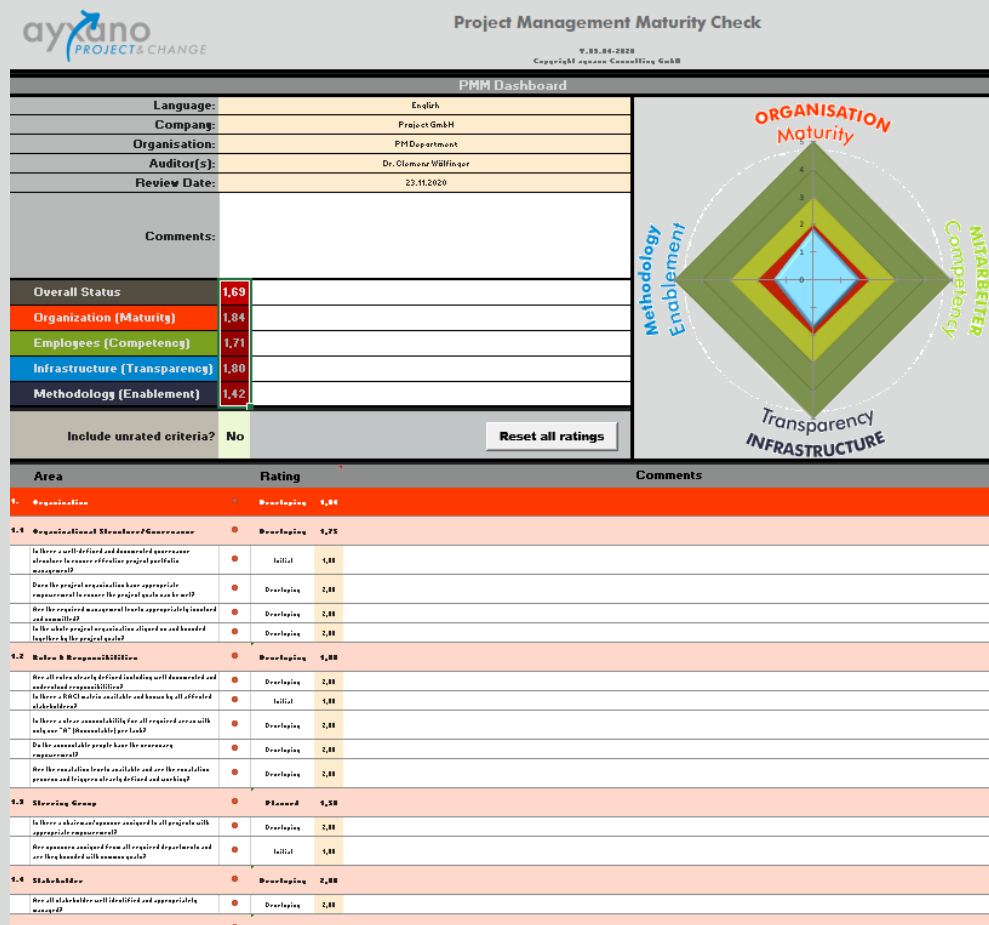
ayxano PROJECT & CHANGE

Project Management Maturity Check

V.05.04-2020
Copyright ayxano Consulting GmbH

PMM Dashboard

| | |
|---|---|
| Language: | English |
| Company: | Project GmbH |
| Organisation: | PM Department |
| Auditor(s): | Dr. Clemens Wölfinger |
| Review Date: | 23.11.2020 |
| Comments: | |

| | |
|---|---|
| Overall Status | 1,69 |
| Organization (Maturity) | 1,84 |
| Employees (Competency) | 1,71 |
| Infrastructure (Transparency) | 1,80 |
| Methodology (Enablement) | 1,42 |

Include unrated criteria? No

Reset all ratings

ORGANISATION Maturity
MITARBEITER Competency
Transparency INFRASTRUCTURE
Methodology Enablement
5 4 3 2 1 0

| Area | | Rating | | Comments |
|---|---|---|---|---|
| 1. Organisation | | Developing | 1,84 | |
| 1.1 Organisational Structure/Governance | | Developing | 1,75 | |
| Is there a well-defined and documented governance structure to ensure effective project portfolio management? | | Initial | 1,00 | |
| Does the project organisation have appropriate empowerment to ensure the project goals can be met? | | Developing | 2,00 | |
| Are the required management levels appropriately involved and committed? | | Developing | 2,00 | |
| Is the whole project organisation aligned on and bonded together by the project goals? | | Developing | 2,00 | |
| 1.2 Roles & Responsibilities | | Developing | 1,80 | |
| Are all roles clearly defined including well documented and understood responsibilities? | | Developing | 2,00 | |
| Is there a RACI matrix available and known by all affected stakeholders? | | Initial | 1,00 | |
| Is there a clear accountability for all required areas with only one "A" (Accountable) per task? | | Developing | 2,00 | |
| Do the accountable people have the necessary empowerment? | | Developing | 2,00 | |
| Are the escalation levels available and are the escalation process and triggers clearly defined and working? | | Developing | 2,00 | |
| 1.3 Steering Group | | Planned | 1,50 | |
| Is there a chairman/sponsor assigned to all projects with appropriate empowerment? | | Developing | 2,00 | |
| Are sponsors assigned from all required departments and are they bounded with common goals? | | Initial | 1,00 | |
| 1.4 Stakeholder | | Developing | 2,00 | |
| Are all stakeholder well identified and appropriately managed? | | Developing | 2,00 | |